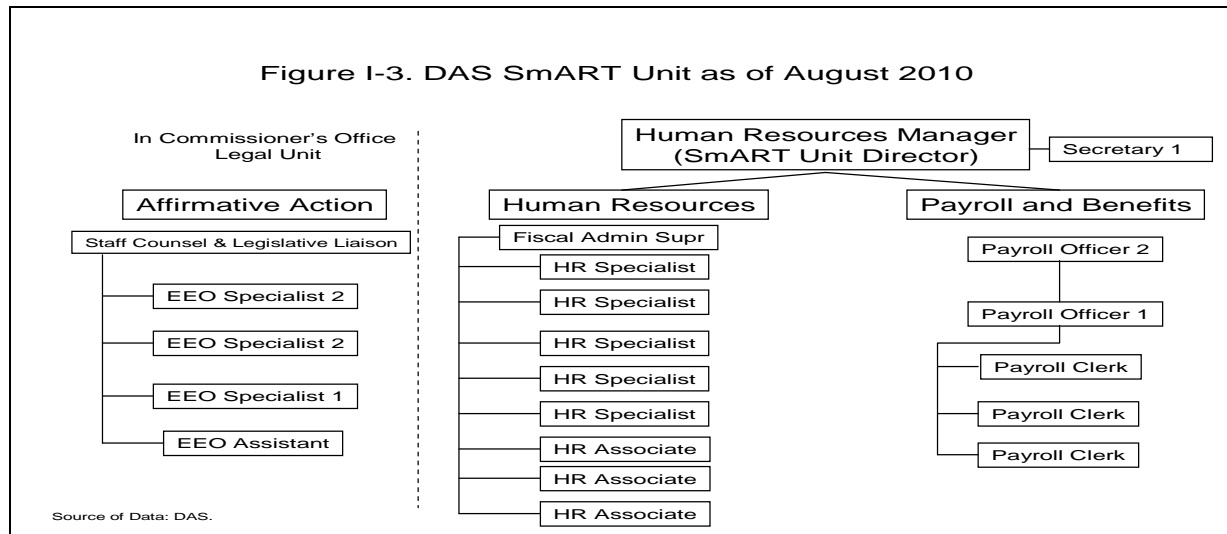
Figure I-3. DAS SmART Unit as of August 2010

In Commissioner's Office
Legal Unit

Affirmative Action

Staff Counsel & Legislative Liaison

EEO Specialist 2

EEO Specialist 2

EEO Specialist 1

EEO Assistant

Human Resources Manager
(SmART Unit Director)

Secretary 1

Human Resources

Fiscal Admin Supr

HR Specialist

HR Specialist

HR Specialist

HR Specialist

HR Specialist

HR Associate

HR Associate

HR Associate

Payroll and Benefits

Payroll Officer 2

Payroll Officer 1

Payroll Clerk

Payroll Clerk

Payroll Clerk

Source of Data: DAS.